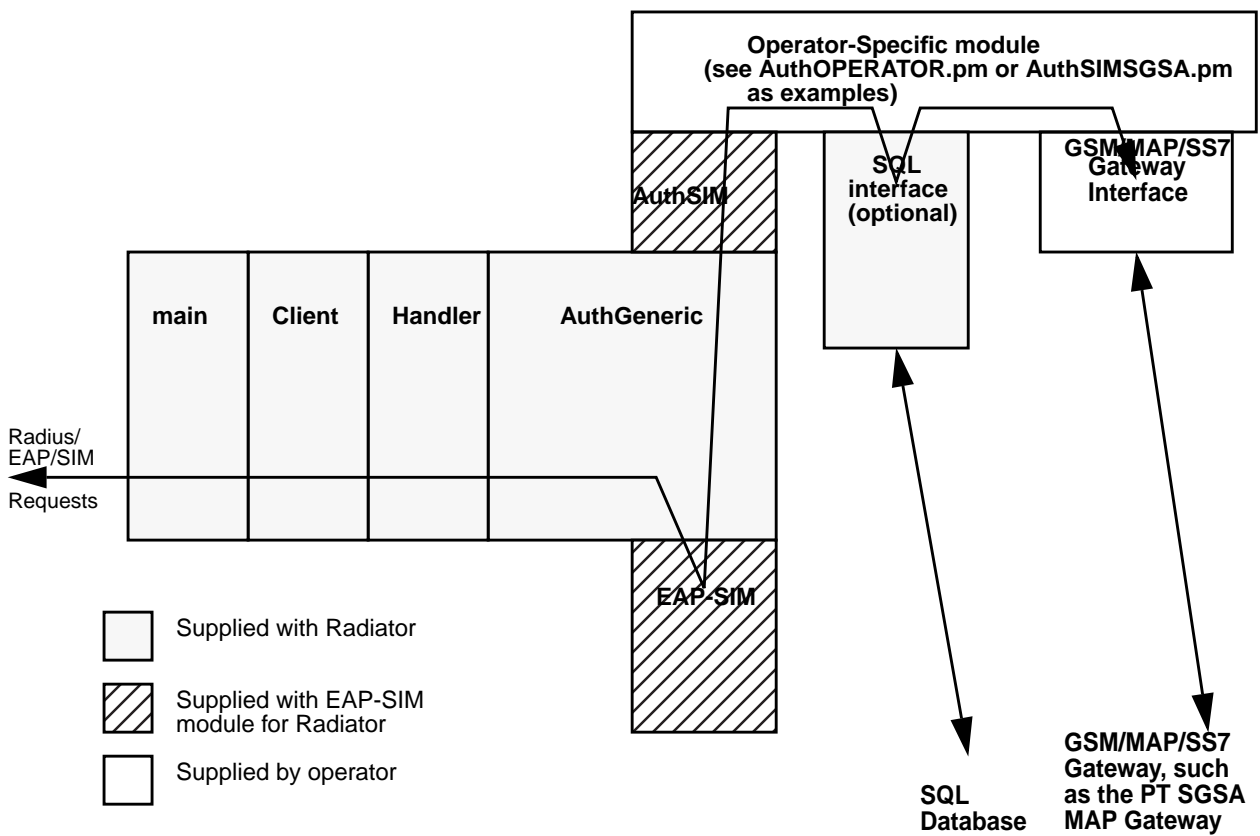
Operator-Specific module
(see AuthOPERATOR.pm or AuthSIMSGSA.pm as examples)

AuthSIM

SQL interface (optional)

GSM/MAP/SS7 Gateway Interface

main

Client

Handler

AuthGeneric

Radius/ EAP/SIM

Requests

EAP-SIM

Supplied with Radiator

Supplied with EAP-SIM module for Radiator

Supplied by operator

SQL Database

GSM/MAP/SS7 Gateway, such as the PT SGSA MAP Gateway